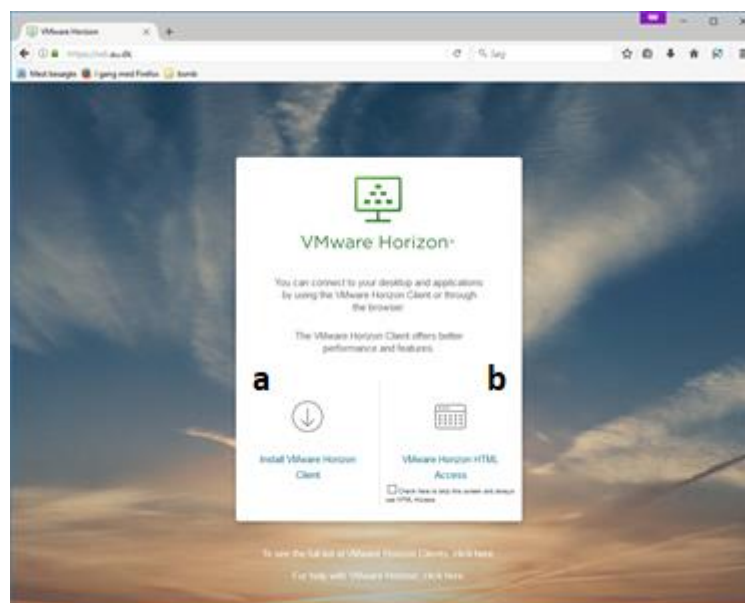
VMware Horizon ×

https://vdi.au.dk

Søg

Mest besøgte I gang med Firefox bomb

VMware Horizon

You can connect to your desktop and applications by using the VMware Horizon Client or through the browser.

The VMware Horizon Client offers better performance and features.

a

b

Install VMware Horizon Client

VMware Horizon HTML Access

Check here to skip this screen and always use HTML Access.

To see the full list of VMware Horizon Clients, click here.

For help with VMware Horizon, click here.